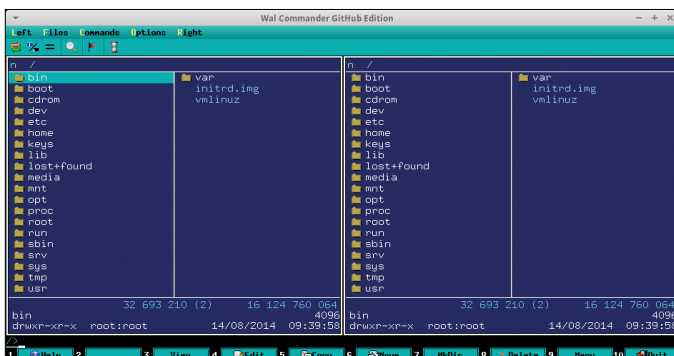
Wal Commander GitHub Edition

Left Files Commands Options Right

n /
bin
boot
cdrom
dev
etc
home
keys
lib
lost+found
media
mnt
opt
proc
root
run
sbin
srv
sys
tmp
usr
var
initrd.img
vmlinuz

32 693 210 (2) 16 124 760 064
bin 4096
drwxr-xr-x root:root 14/08/2014 09:39:58

n /
bin
boot
cdrom
dev
etc
home
keys
lib
lost+found
media
mnt
opt
proc
root
run
sbin
srv
sys
tmp
usr
var
initrd.img
vmlinuz

32 693 210 (2) 16 124 760 064
bin 4096
drwxr-xr-x root:root 14/08/2014 09:39:58

/>

1 Help 2 3 View 4 Edit 5 Copy 6 Move 7 MkDir 8 Delete 9 Menu 10 Quit